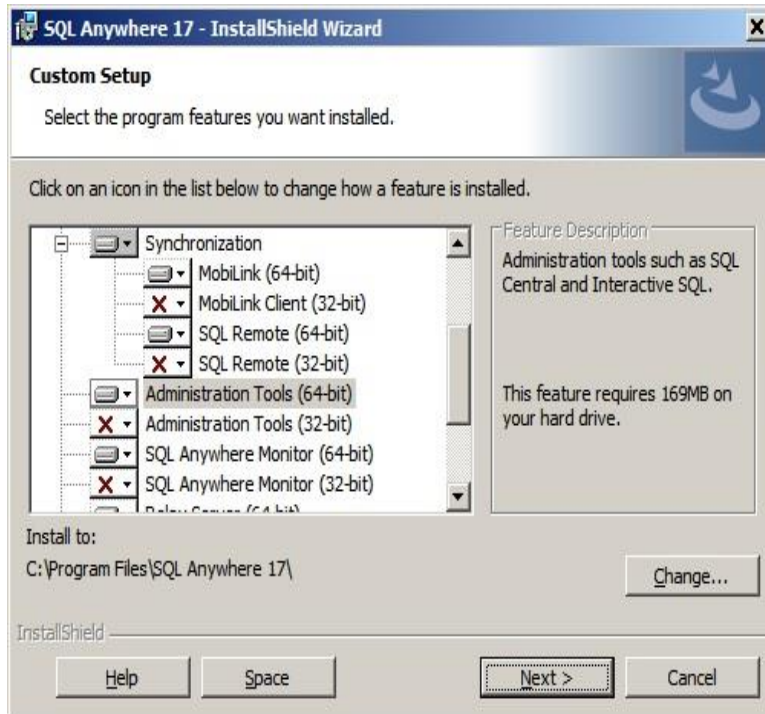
SQL Anywhere 17 - InstallShield Wizard

Custom Setup

Select the program features you want installed.

Click on an icon in the list below to change how a feature is installed.

Synchronization
MobiLink (64-bit)
MobiLink Client (32-bit)
SQL Remote (64-bit)
SQL Remote (32-bit)
Administration Tools (64-bit)
Administration Tools (32-bit)
SQL Anywhere Monitor (64-bit)
SQL Anywhere Monitor (32-bit)
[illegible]

Feature Description

Administration tools such as SQL Central and Interactive SQL.

This feature requires 169MB on your hard drive.

Install to:
C:\Program Files\SQL Anywhere 17\

Change...

InstallShield

Help
Space
Next >
Cancel